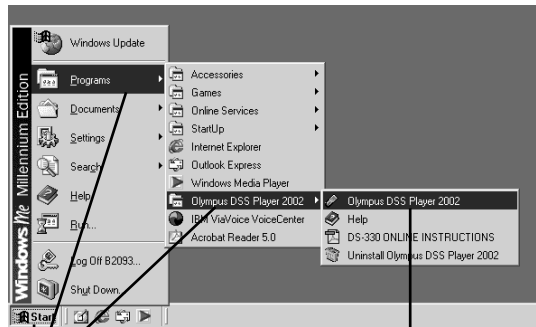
Windows Me Millennium Edition

Windows Update
Programs
Documents
Settings
Search
Help
Run...
Log Off B2093...
Shut Down...

Accessories
Games
Online Services
StartUp
Internet Explorer
Outlook Express
Windows Media Player
Olympus DSS Player 2002
IBM ViaVoice VoiceCenter
Acrobat Reader 5.0

Olympus DSS Player 2002
Help
DS-330 ONLINE INSTRUCTIONS
Uninstall Olympus DSS Player 2002

Start